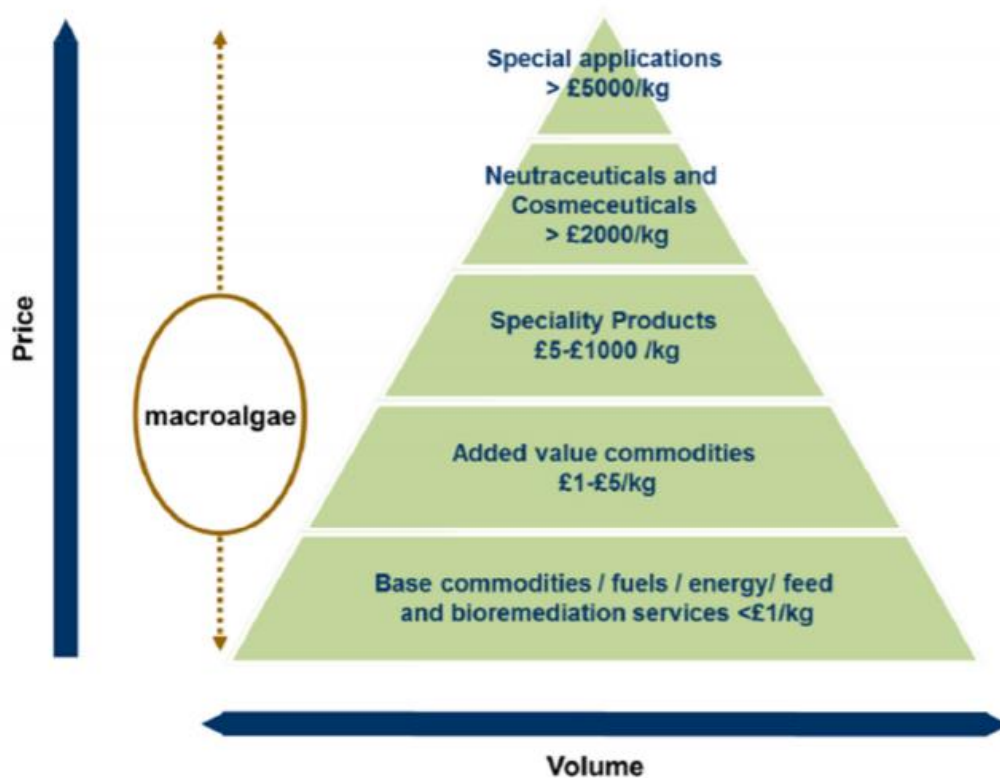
Price

macroalgae

Special applications
> £5000/kg

Neutraceuticals and
Cosmeceuticals
> £2000/kg

Speciality Products
£5-£1000 /kg

Added value commodities
£1-£5/kg

Base commodities / fuels / energy/ feed
and bioremediation services <£1/kg

Volume